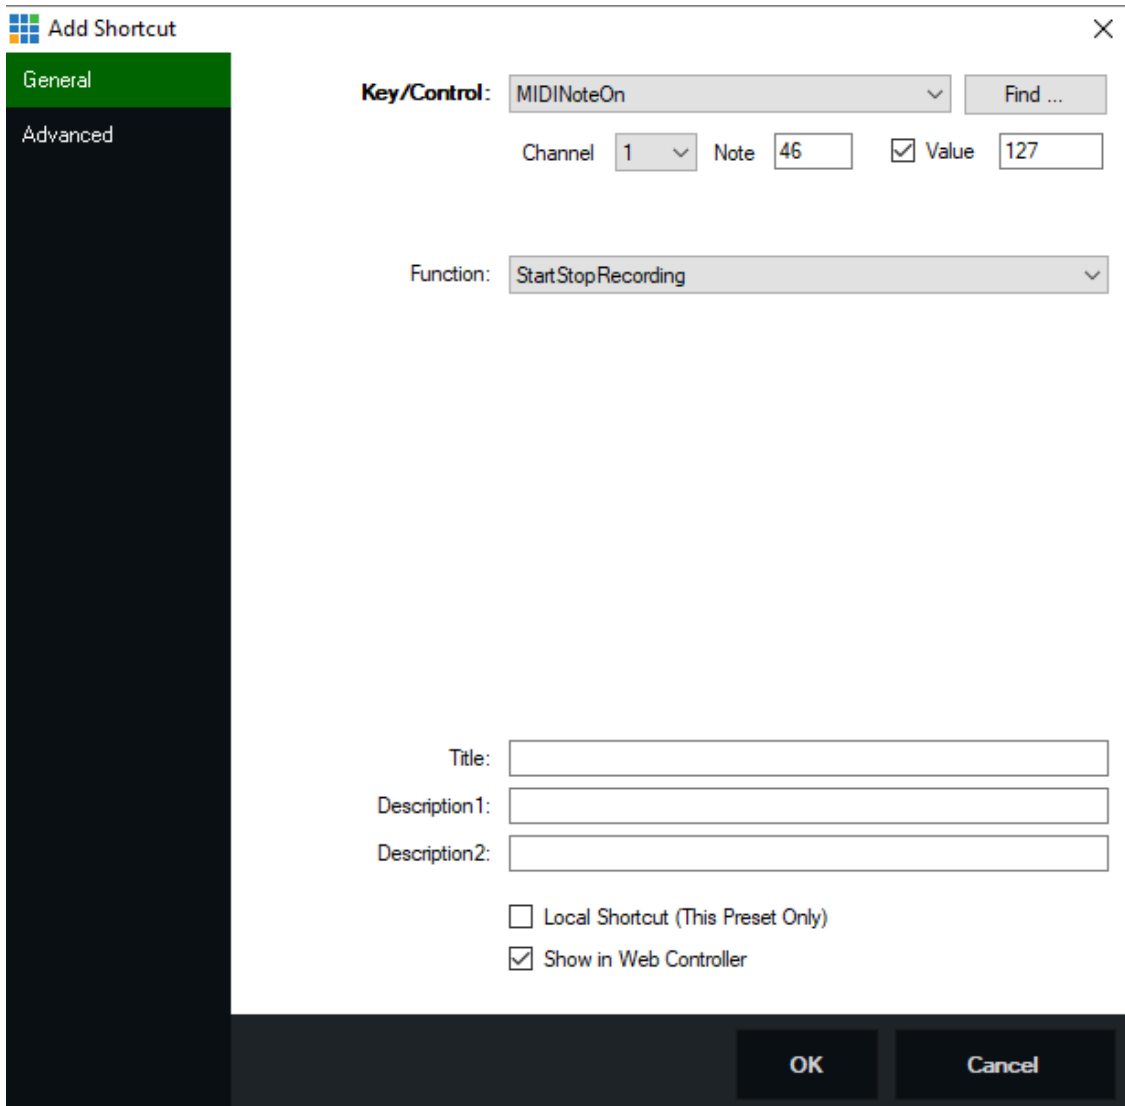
Add Shortcut

General

Advanced

Key/Control: MIDINoteOn

Find ...

Channel 1 Note 46 Value 127

Function: StartStopRecording

Title:

Description1:

Description2:

Local Shortcut (This Preset Only)

Show in Web Controller

OK

Cancel